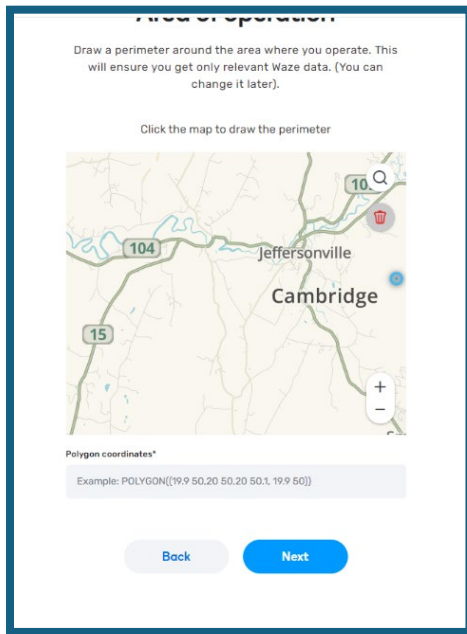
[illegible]

Draw a perimeter around the area where you operate. This will ensure you get only relevant Waze data. (You can change it later).

Click the map to draw the perimeter

108

104

Jeffersonville

Cambridge

15

+

−

Polygon coordinates*

Example: POLYGON((19.9 50.20 50.20 50.1, 19.9 50))

Back

Next